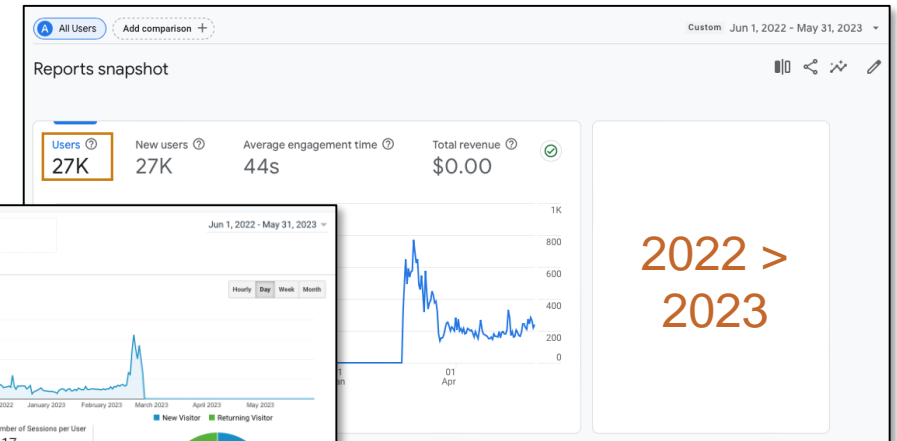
A All Users
Add comparison +
Custom Jun 1, 2022 - May 31, 2023

Reports snapshot

Users
27K
New users
27K
Average engagement time
44s
Total revenue
$0.00

1K
800
600
400
200
0

01
Apr

Jun 1, 2022 - May 31, 2023

Hourly Day Week Month

2022 January 2023 February 2023 March 2023 April 2023 May 2023

New Visitor Returning Visitor

Number of Sessions per User

2022 >
2023